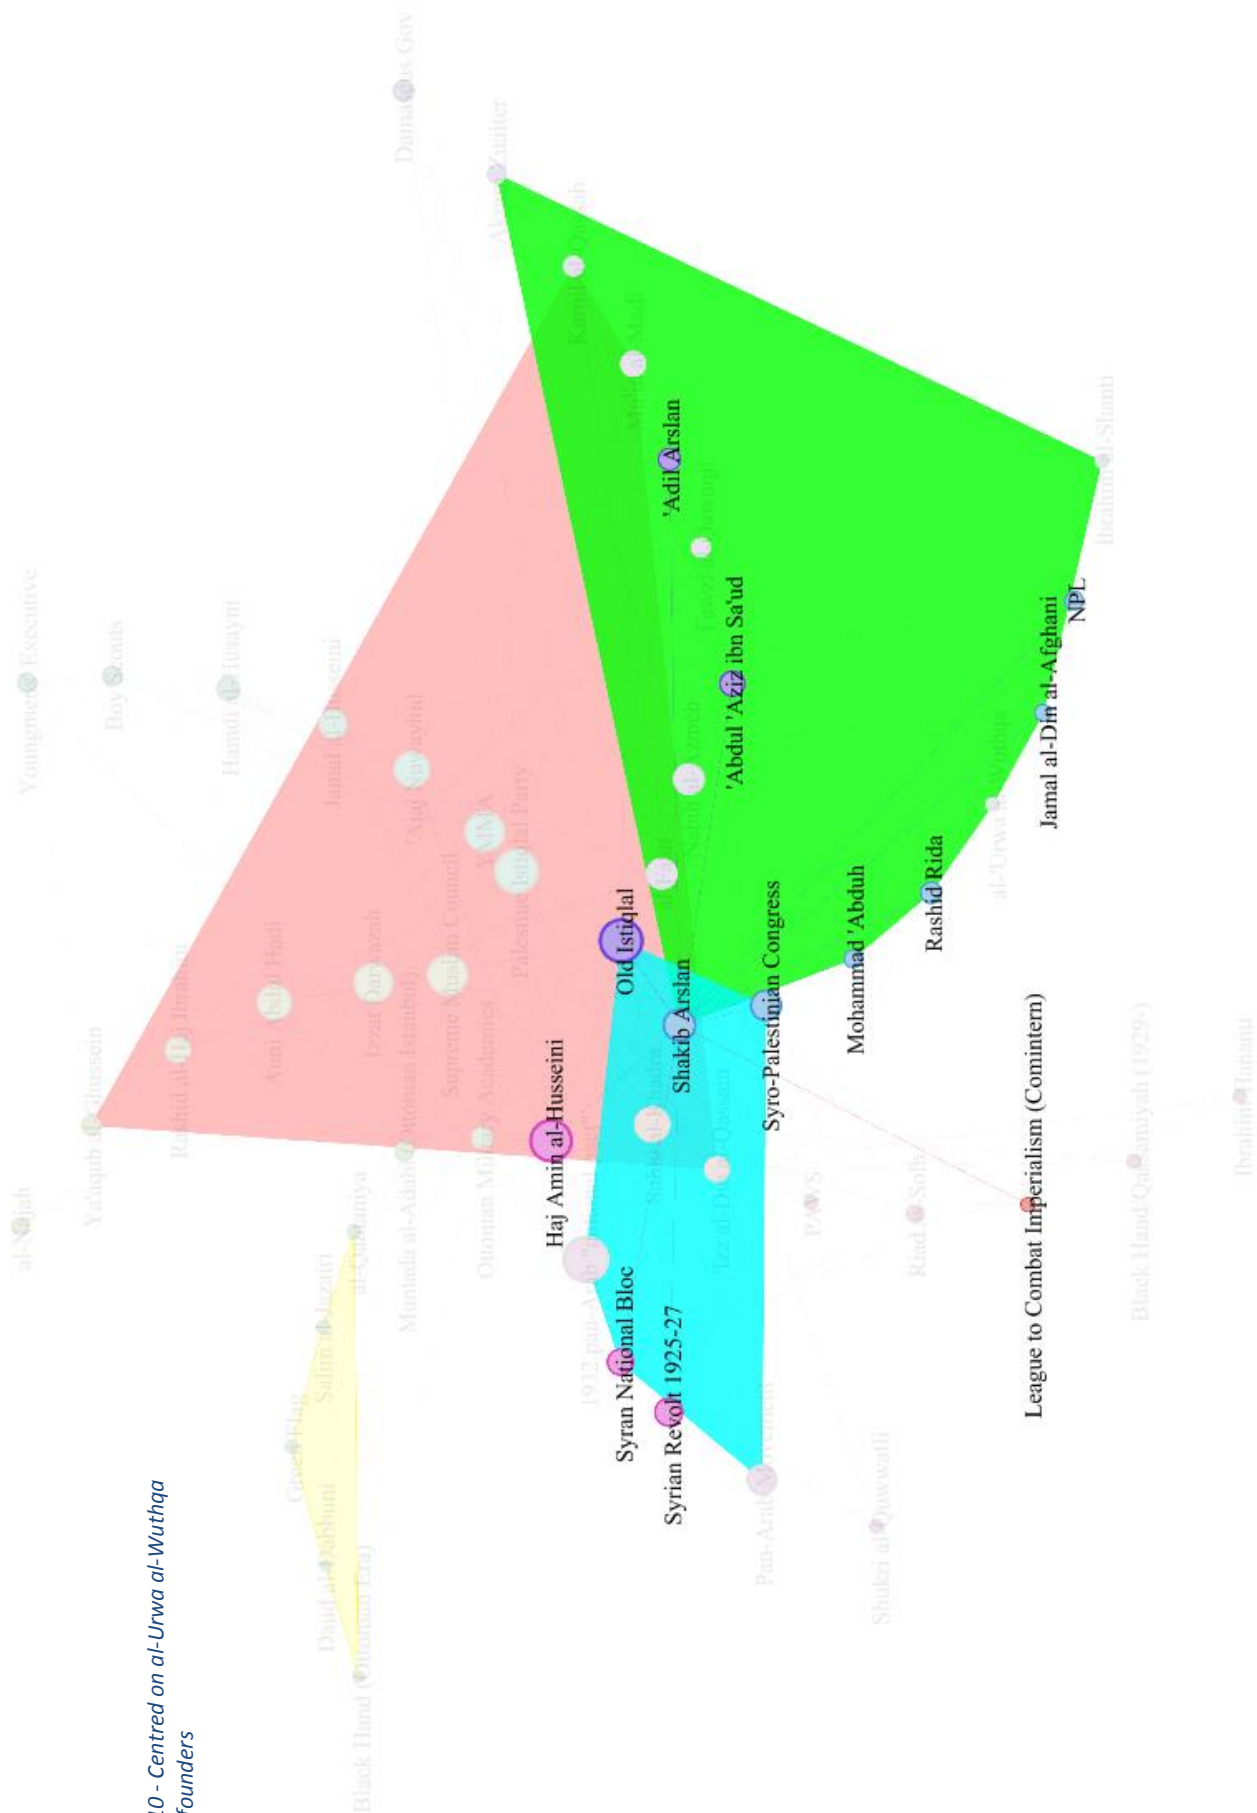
'Adil Arslan
'Abdul 'Aziz ibn Sa'ud
NPL
Jamal al-Din al-Afghani
Rashid Rida
Mohammad 'Abduh
Syro-Palestinian Congress
Old Istiqlal
Shakib Arslan
Haj Amin al-Husseini
Syran National Bloc
Syrian Revolt 1925-27
League to Combat Imperialism (Comintern)

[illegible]0 - Centred on al-Urwa al-Wuthqa
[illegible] founders